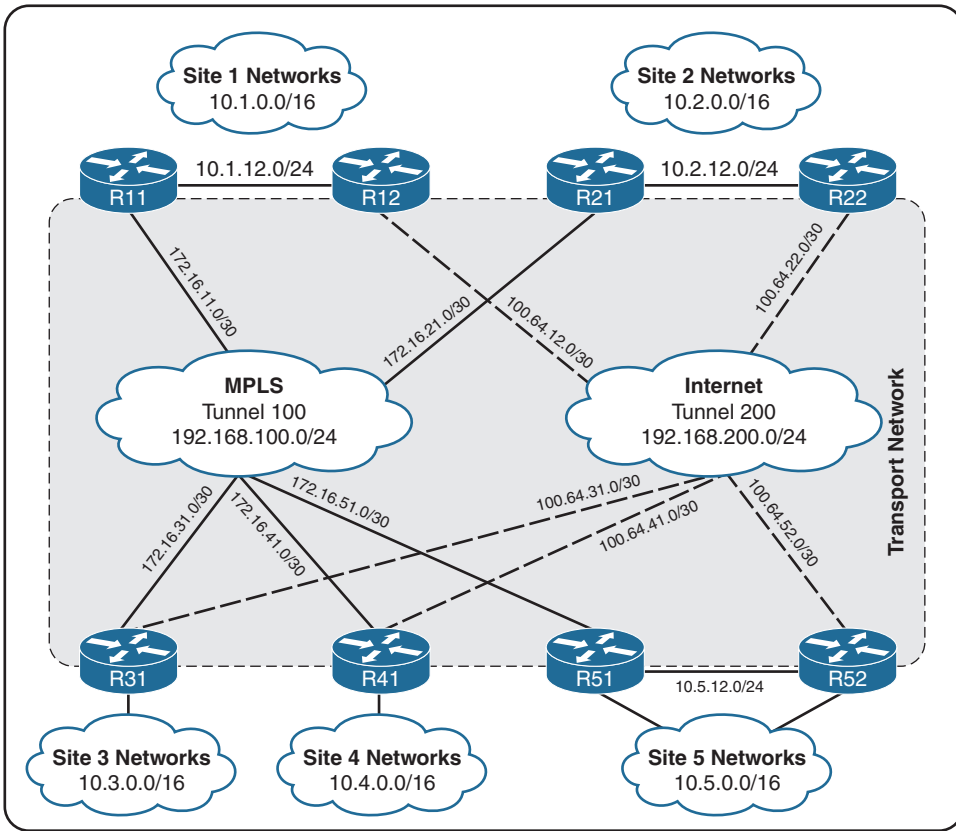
Site 1 Networks
10.1.0.0/16

Site 2 Networks
10.2.0.0/16

R11
10.1.12.0/24
R12

R21
10.2.12.0/24
R22

172.16.11.0/30
100.64.12.0/30
172.16.21.0/30
100.64.22.0/30

MPLS
Tunnel 100
192.168.100.0/24

Internet
Tunnel 200
192.168.200.0/24

Transport Network

172.16.31.0/30
172.16.41.0/30
172.16.51.0/30
100.64.31.0/30
100.64.41.0/30
100.64.52.0/30

R31
R41
R51
10.5.12.0/24
R52

Site 3 Networks
10.3.0.0/16

Site 4 Networks
10.4.0.0/16

Site 5 Networks
10.5.0.0/16